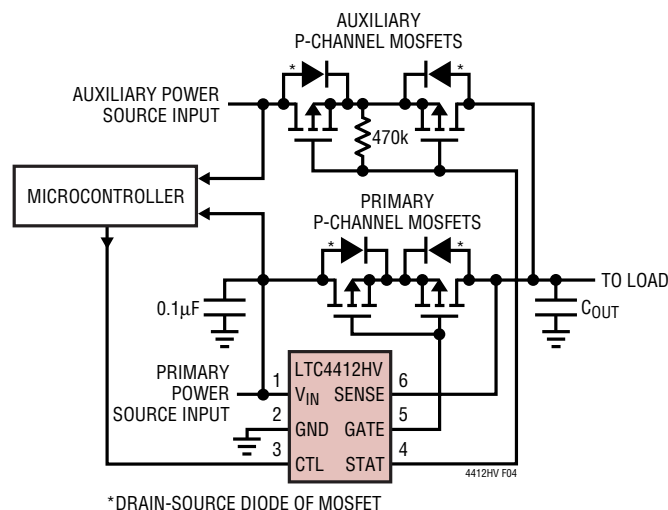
AUXILIARY P-CHANNEL MOSFETS

AUXILIARY POWER SOURCE INPUT

*

*

470k

MICROCONTROLLER

PRIMARY P-CHANNEL MOSFETS

*

*

TO LOAD

0.1µF

$C_{OUT}$

PRIMARY POWER SOURCE INPUT

LTC4412HV

1 $V_{IN}$

2 GND

3 CTL

6 SENSE

5 GATE

4 STAT

4412HV F04

*DRAIN-SOURCE DIODE OF MOSFET